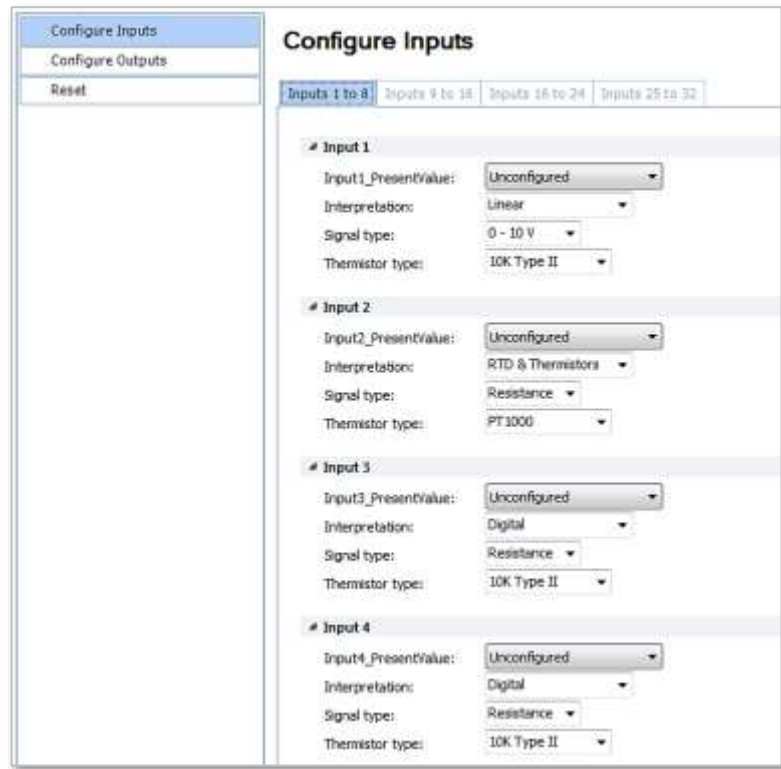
Configure Inputs
Configure Outputs
Reset

Configure Inputs

Inputs 1 to 8 | Inputs 9 to 16 | Inputs 16 to 24 | Inputs 25 to 32

Input 1
Input1_PresentValue: Unconfigured
Interpretation: Linear
Signal type: 0 - 10 V
Thermistor type: 10K Type II

Input 2
Input2_PresentValue: Unconfigured
Interpretation: RTD & Thermistors
Signal type: Resistance
Thermistor type: PT1000

Input 3
Input3_PresentValue: Unconfigured
Interpretation: Digital
Signal type: Resistance
Thermistor type: 10K Type II

Input 4
Input4_PresentValue: Unconfigured
Interpretation: Digital
Signal type: Resistance
Thermistor type: 10K Type II